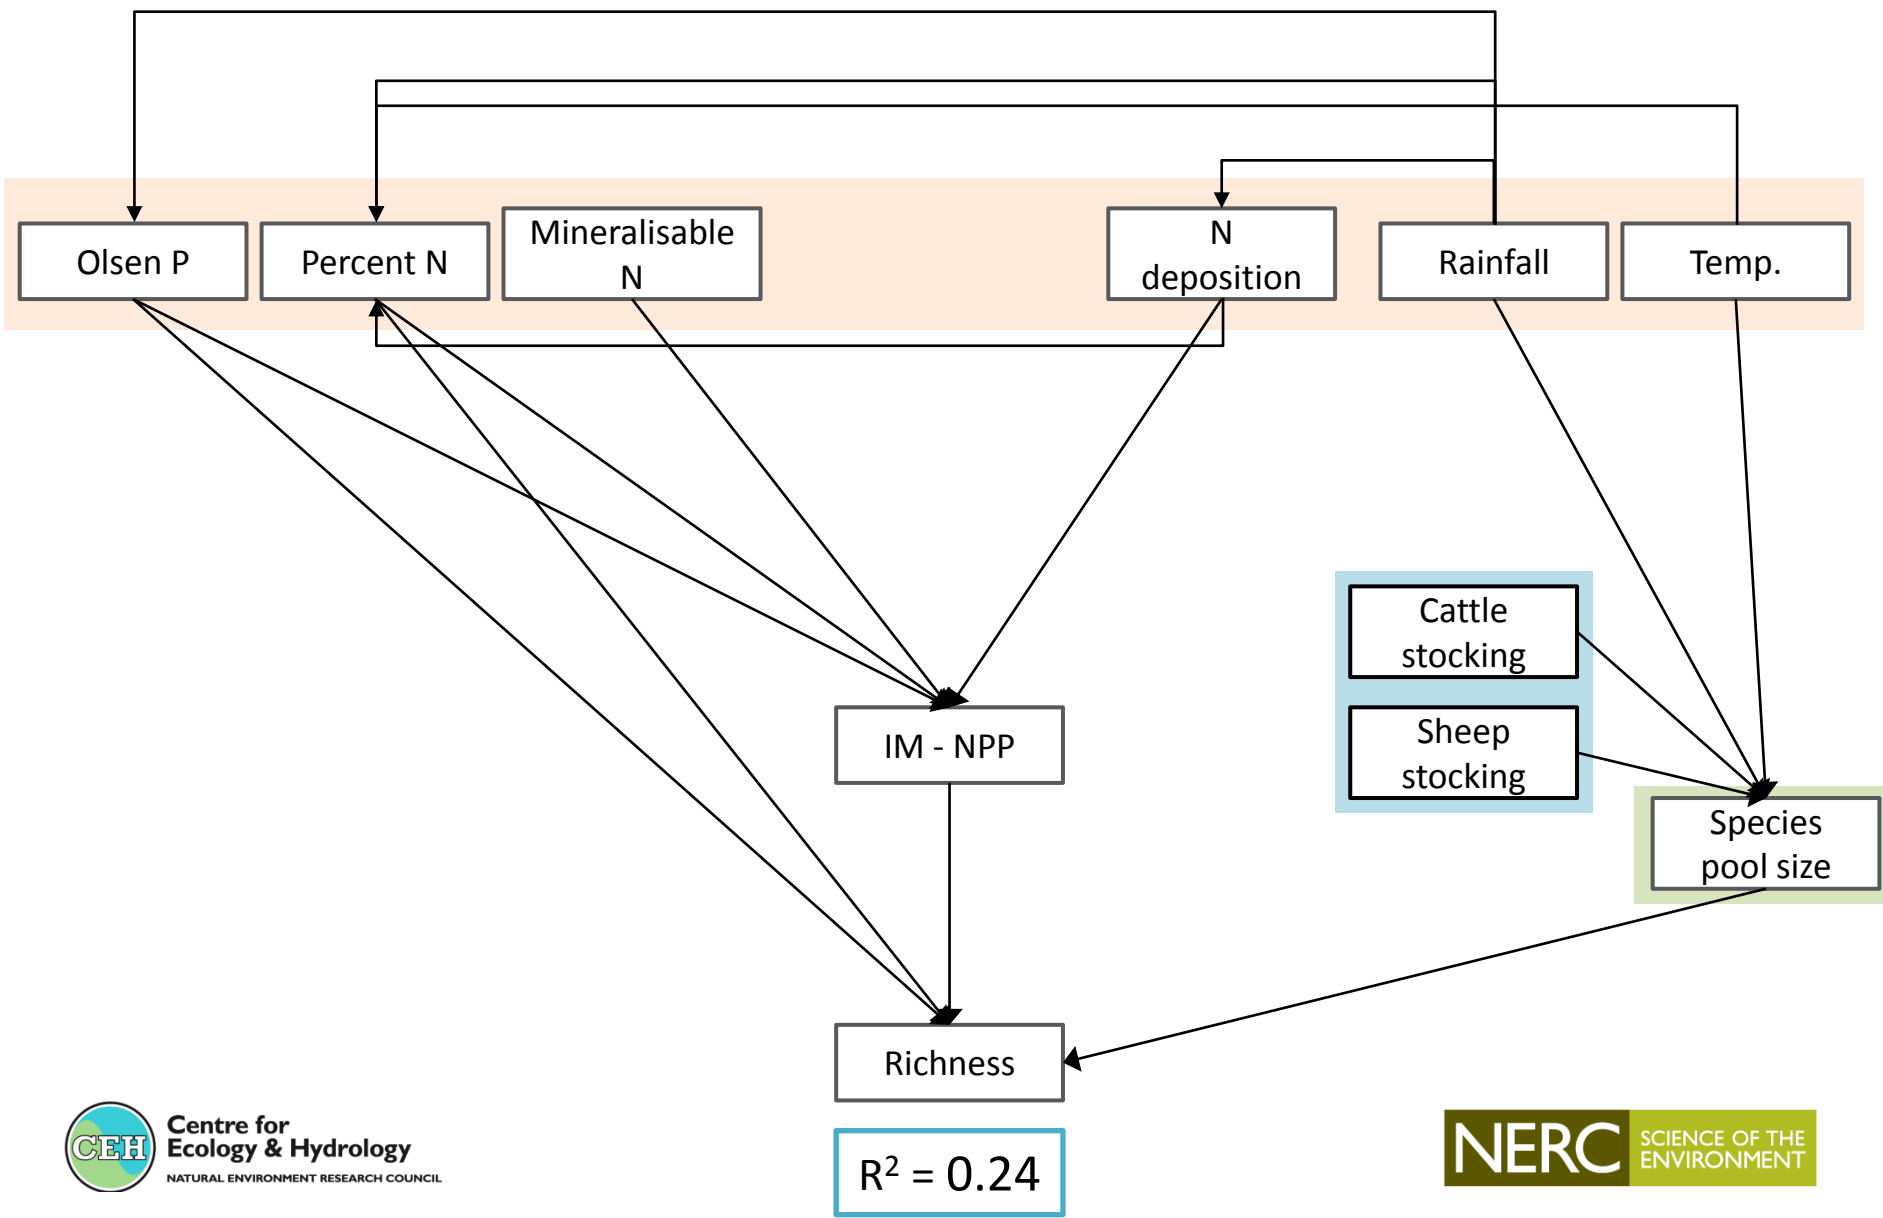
Olsen P

Percent N

Mineralisable N

N deposition

Rainfall

Temp.

Cattle stocking

Sheep stocking

IM - NPP

Species pool size

Richness

$R^2 = 0.24$

CEH Centre for Ecology & Hydrology
NATURAL ENVIRONMENT RESEARCH COUNCIL

NERC SCIENCE OF THE ENVIRONMENT